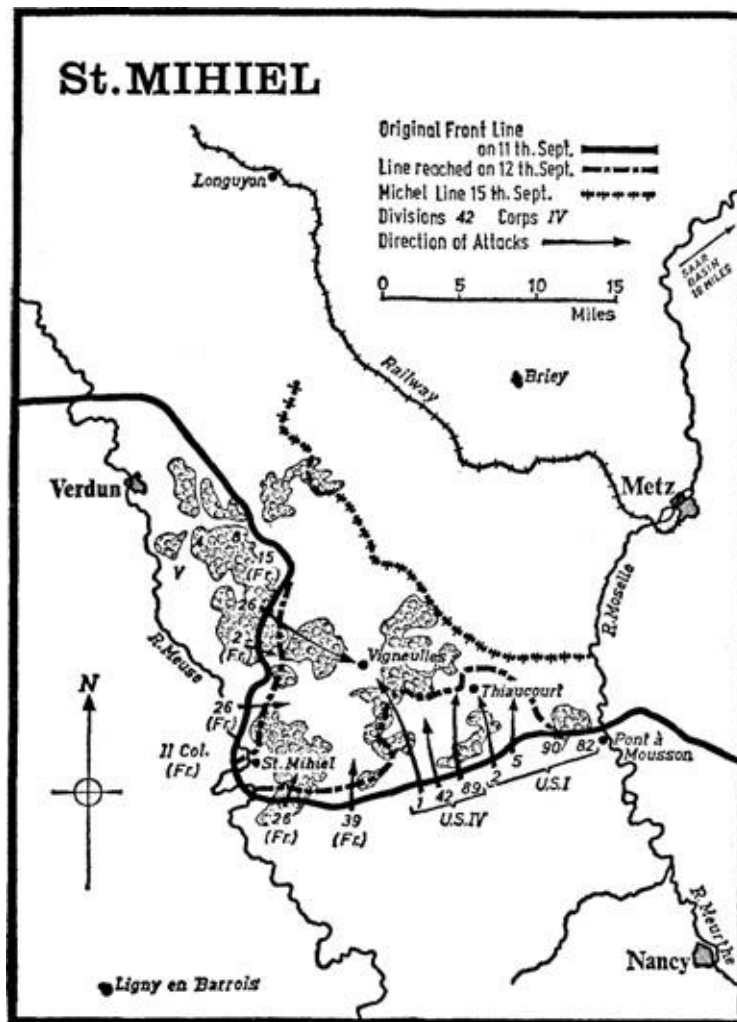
St. MIHIEL

Original Front Line on 11 th. Sept.
Line reached on 12 th. Sept.
Michel Line 15 th. Sept.
Divisions 42 Corps IV
Direction of Attacks

0 5 10 15
Miles

SAAR BASIN 18 MILES

Longuyon
Railway
Briey
Verdun
Metz
R. Moselle
V
4
8
15 (Fr.)
26
2 (Fr.)
R. Meuse
Vigneulles
Thiaucourt
26 (Fr.)
II Col. (Fr.)
St. Mihiel
N
26 (Fr.)
39 (Fr.)
1
42
89
2
5
90
82
U.S. IV
U.S. I
Pont à Mousson
R. Meurthe
Nancy
Ligny en Barrois